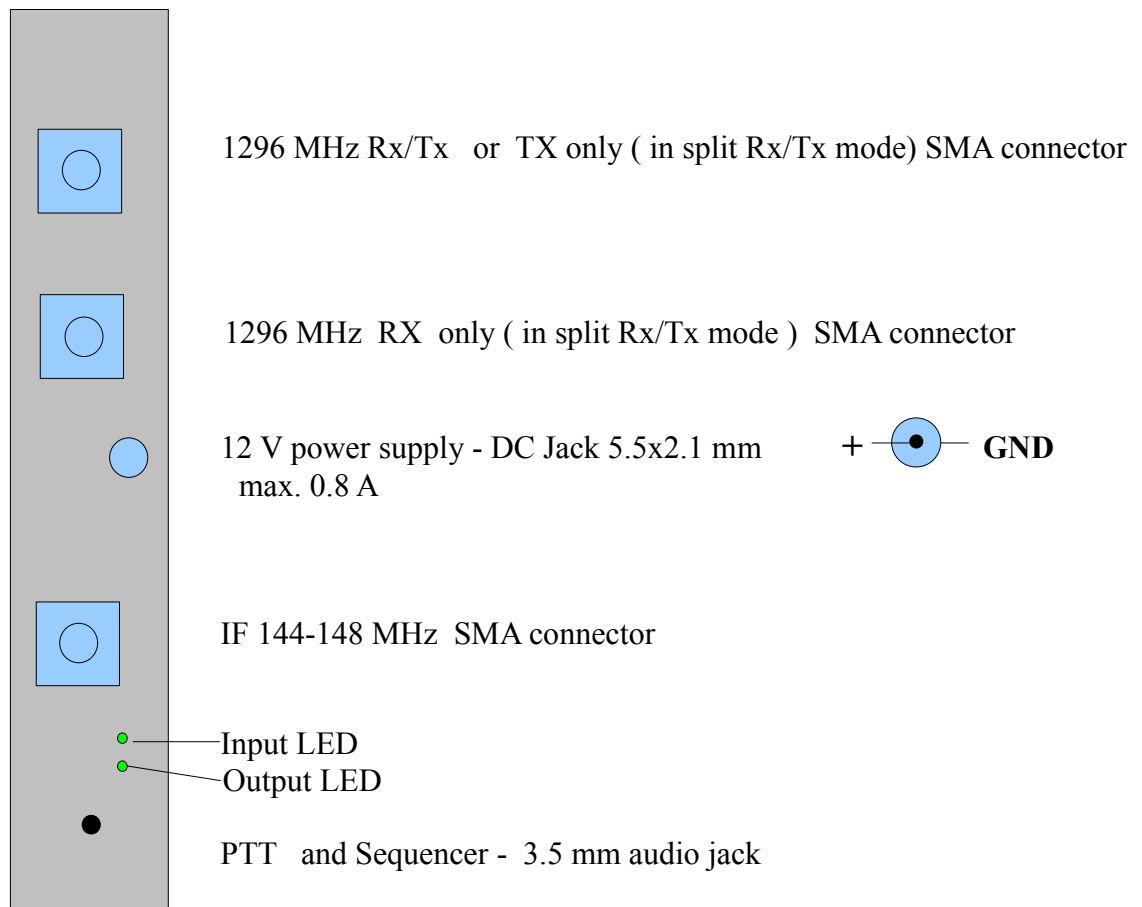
1296 MHz Rx/Tx or TX only ( in split Rx/Tx mode) SMA connector

1296 MHz RX only ( in split Rx/Tx mode ) SMA connector

12 V power supply - DC Jack 5.5x2.1 mm max. 0.8 A

+ GND

IF 144-148 MHz SMA connector

Input LED
Output LED

PTT and Sequencer - 3.5 mm audio jack